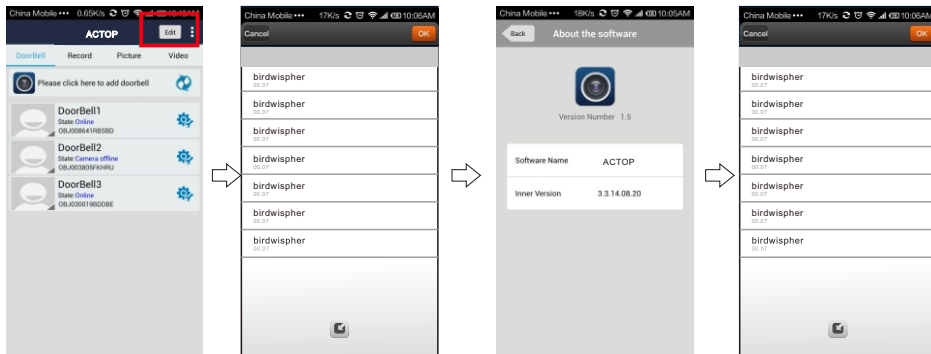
China Mobile ••• 0.65K/s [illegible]

ACTOP

Edit

DoorBell Record Picture Video

Please click here to add doorbell

DoorBell1
State:Online
OBJ008641RBSBD

DoorBell2
State:Camera offline
OBJ003805FKHRU

DoorBell3
State:Online
OBJ0300198DDBE

China Mobile ••• 17K/s 10:06AM

Cancel OK

birdwispher
00:07

birdwispher
00:07

birdwispher
00:07

birdwispher
00:07

birdwispher
00:07

birdwispher
00:07

birdwispher
00:07

China Mobile ••• 18K/s 10:05AM

Back About the software

Version Number 1.5

Software Name ACTOP

Inner Version 3.3.14.08.20

China Mobile ••• 17K/s 10:06AM

Cancel OK

birdwispher
00:07

birdwispher
00:07

birdwispher
00:07

birdwispher
00:07

birdwispher
00:07

birdwispher
00:07

birdwispher
00:07